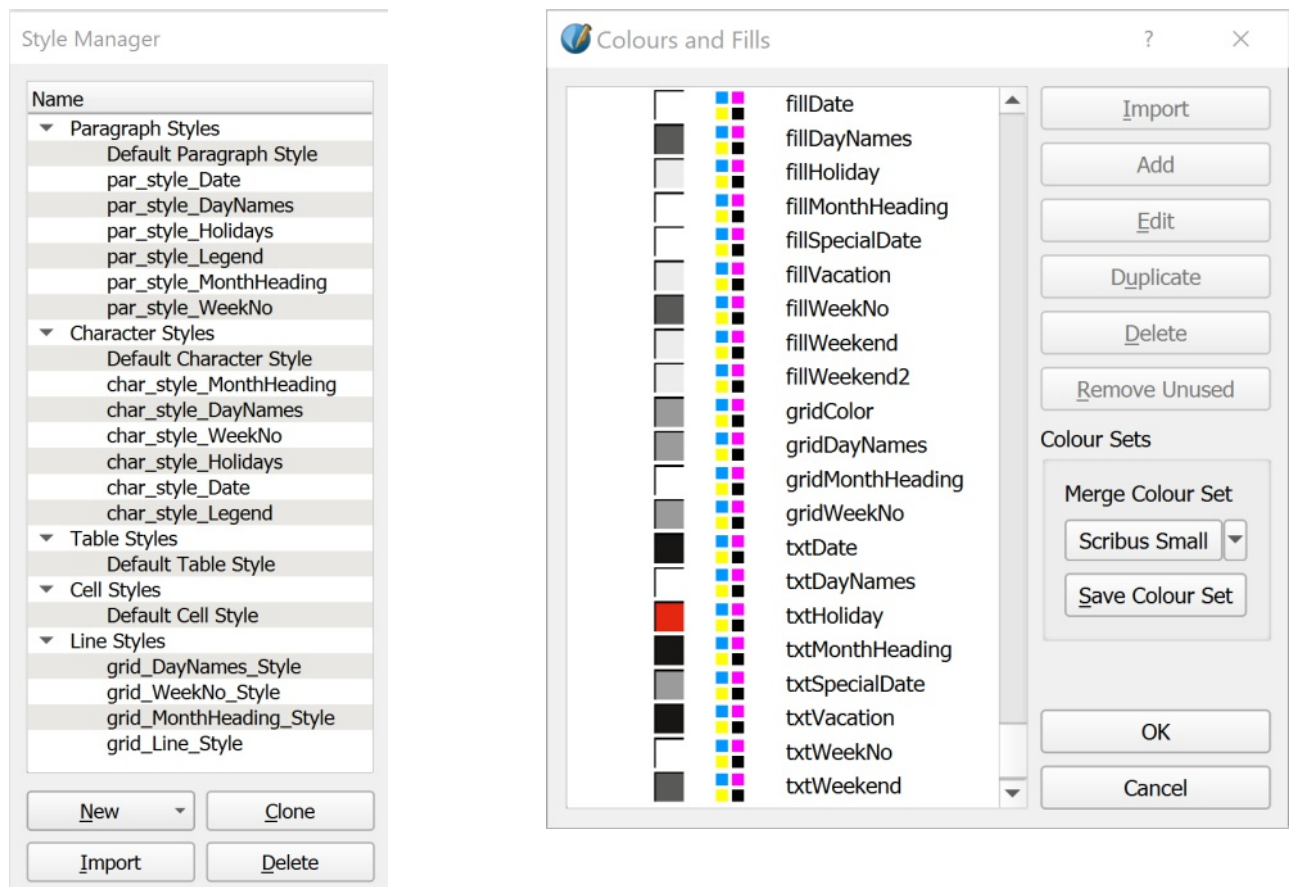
Style Manager

Name
Paragraph Styles
Default Paragraph Style
par_style_Date
par_style_DayNames
par_style_Holidays
par_style_Legend
par_style_MonthHeading
par_style_WeekNo
Character Styles
Default Character Style
char_style_MonthHeading
char_style_DayNames
char_style_WeekNo
char_style_Holidays
char_style_Date
char_style_Legend
Table Styles
Default Table Style
Cell Styles
Default Cell Style
Line Styles
grid_DayNames_Style
grid_WeekNo_Style
grid_MonthHeading_Style
grid_Line_Style

New
Clone
Import
Delete

Colours and Fills
?
×

fillDate
fillDayNames
fillHoliday
fillMonthHeading
fillSpecialDate
fillVacation
fillWeekNo
fillWeekend
fillWeekend2
gridColor
gridDayNames
gridMonthHeading
gridWeekNo
txtDate
txtDayNames
txtHoliday
txtMonthHeading
txtSpecialDate
txtVacation
txtWeekNo
txtWeekend

Import
Add
Edit
Duplicate
Delete
Remove Unused
Colour Sets
Merge Colour Set
Scribus Small
Save Colour Set
OK
Cancel